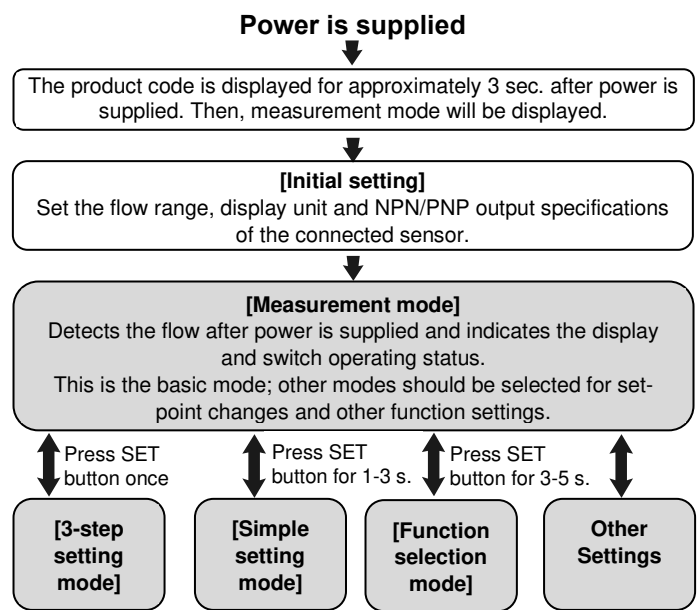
Power is supplied

The product code is displayed for approximately 3 sec. after power is supplied. Then, measurement mode will be displayed.

[Initial setting]
Set the flow range, display unit and NPN/PNP output specifications of the connected sensor.

[Measurement mode]
Detects the flow after power is supplied and indicates the display and switch operating status.
This is the basic mode; other modes should be selected for set-point changes and other function settings.

Press SET button once

Press SET button for 1-3 s.

Press SET button for 3-5 s.

[3-step setting mode]

[Simple setting mode]

[Function selection mode]

Other Settings